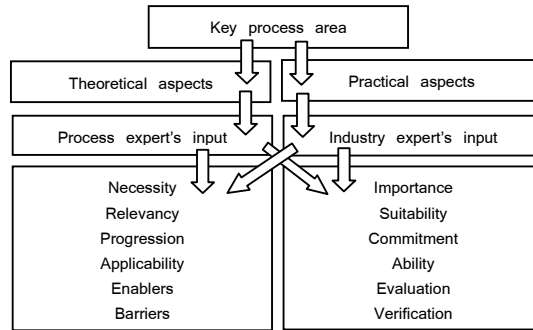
Key process area

Theoretical aspects

Practical aspects

Process expert's input

Industry expert's input

Necessity
Relevancy
Progression
Applicability
Enablers
Barriers

Importance
Suitability
Commitment
Ability
Evaluation
Verification